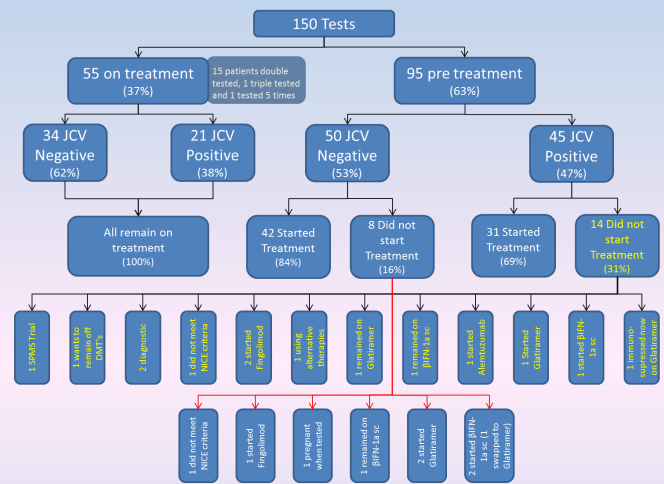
150 Tests

55 on treatment
(37%)

15 patients double tested, 1 triple tested and 1 tested 5 times

95 pre treatment
(63%)

34 JCV Negative
(62%)

21 JCV Positive
(38%)

50 JCV Negative
(53%)

45 JCV Positive
(47%)

All remain on treatment
(100%)

42 Started Treatment
(84%)

8 Did not start Treatment
(16%)

31 Started Treatment
(69%)

14 Did not start Treatment
(31%)

1 SPMS Trial

1 wants to remain off DMT's

2 diagnostic

1 did not meet NICE criteria

2 started Fingolimod

1 using alternative therapies

1 remained on Glatiramer

1 remained on βIFN-1a sc

1 started Alemtuzumab

1 Started Glatiramer

1 started βIFN-1a sc

1 immuno-suppressed now on Glatiramer

1 did not meet NICE criteria

1 started Fingolimod

1 pregnant when tested

1 remained on βIFN-1a sc

2 started Glatiramer

2 started βIFN-1a sc (1 swapped to Glatiramer)